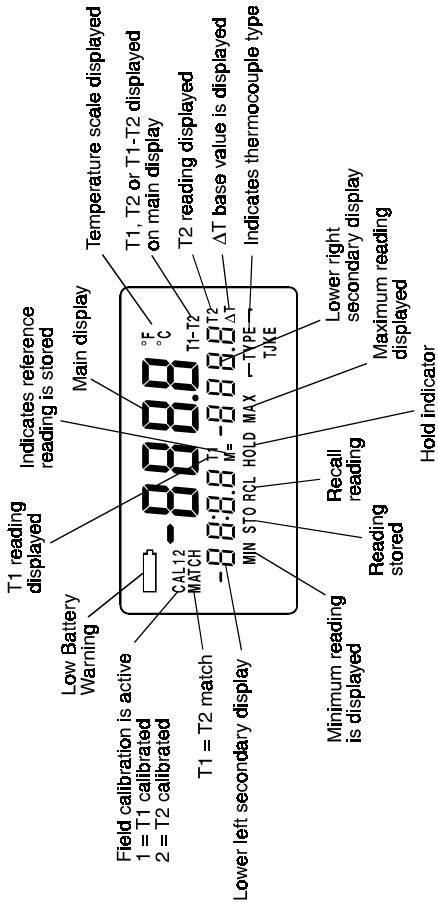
Temperature scale displayed

T1, T2 or T1-T2 displayed on main display

T2 reading displayed

ΔT base value is displayed

Indicates thermocouple type

Main display

Indicates reference reading is stored

T1 reading displayed

Low Battery Warning

Field calibration is active
1 = T1 calibrated
2 = T2 calibrated

T1 = T2 match

Lower left secondary display

Minimum reading is displayed

Reading stored

Recall reading

Hold indicator

Maximum reading displayed

Lower right secondary display

°F °C T1-T2 T2 ΔT -TYPE- TJKE

-88.8.8 T1

CAL12 MATCH

-8.8.8.8 M= -8.8.8.8

MIN STO RCL HOLD MAX